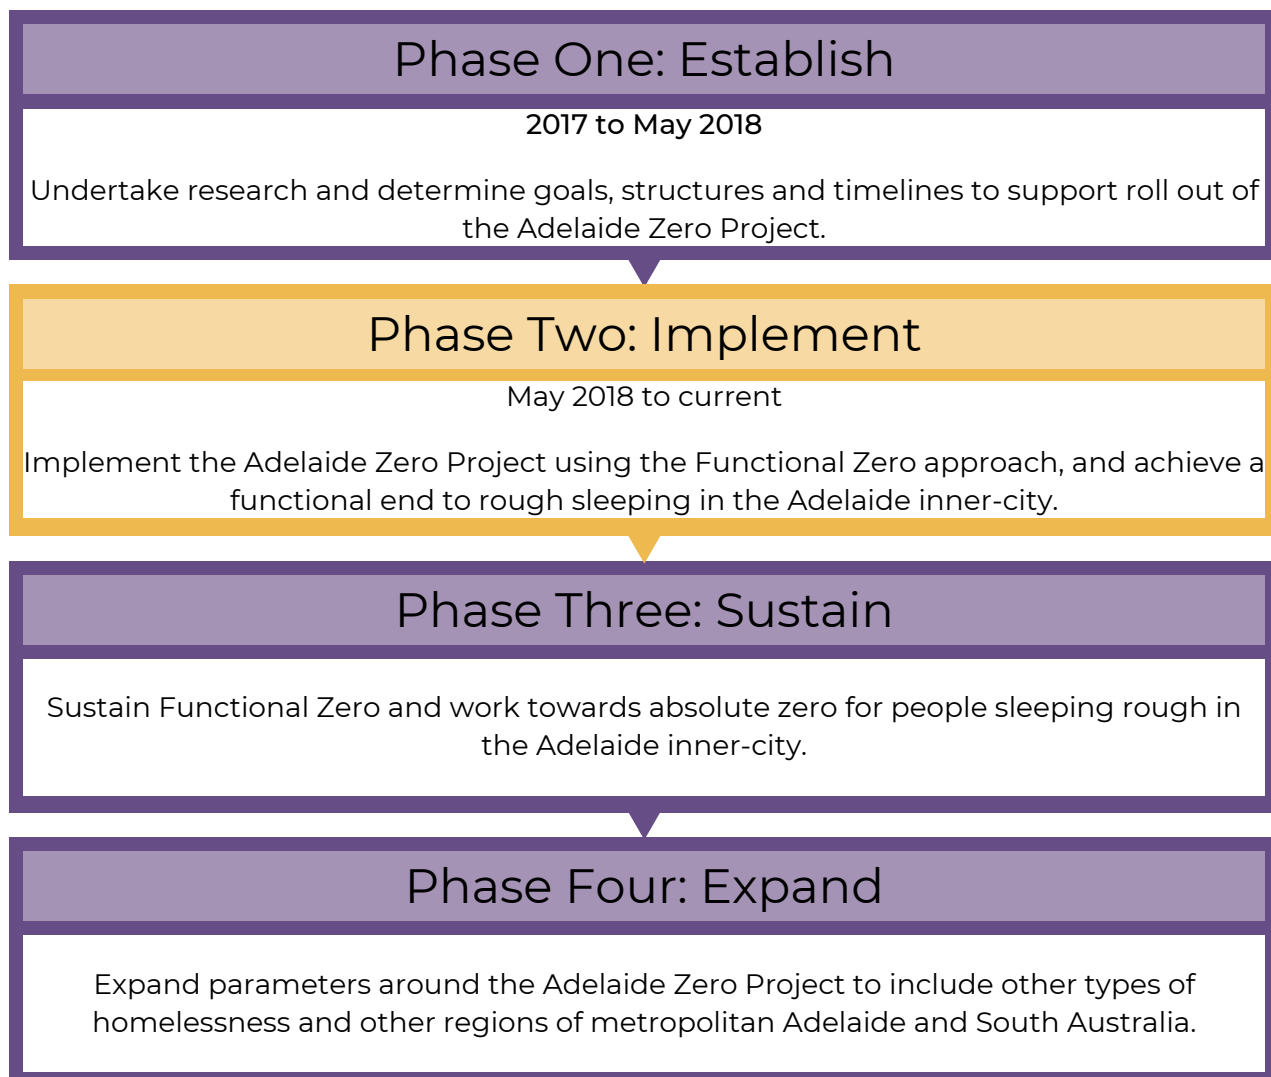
Phase One: Establish

2017 to May 2018

Undertake research and determine goals, structures and timelines to support roll out of the Adelaide Zero Project.

Phase Two: Implement

May 2018 to current

Implement the Adelaide Zero Project using the Functional Zero approach, and achieve a functional end to rough sleeping in the Adelaide inner-city.

Phase Three: Sustain

Sustain Functional Zero and work towards absolute zero for people sleeping rough in the Adelaide inner-city.

Phase Four: Expand

Expand parameters around the Adelaide Zero Project to include other types of homelessness and other regions of metropolitan Adelaide and South Australia.